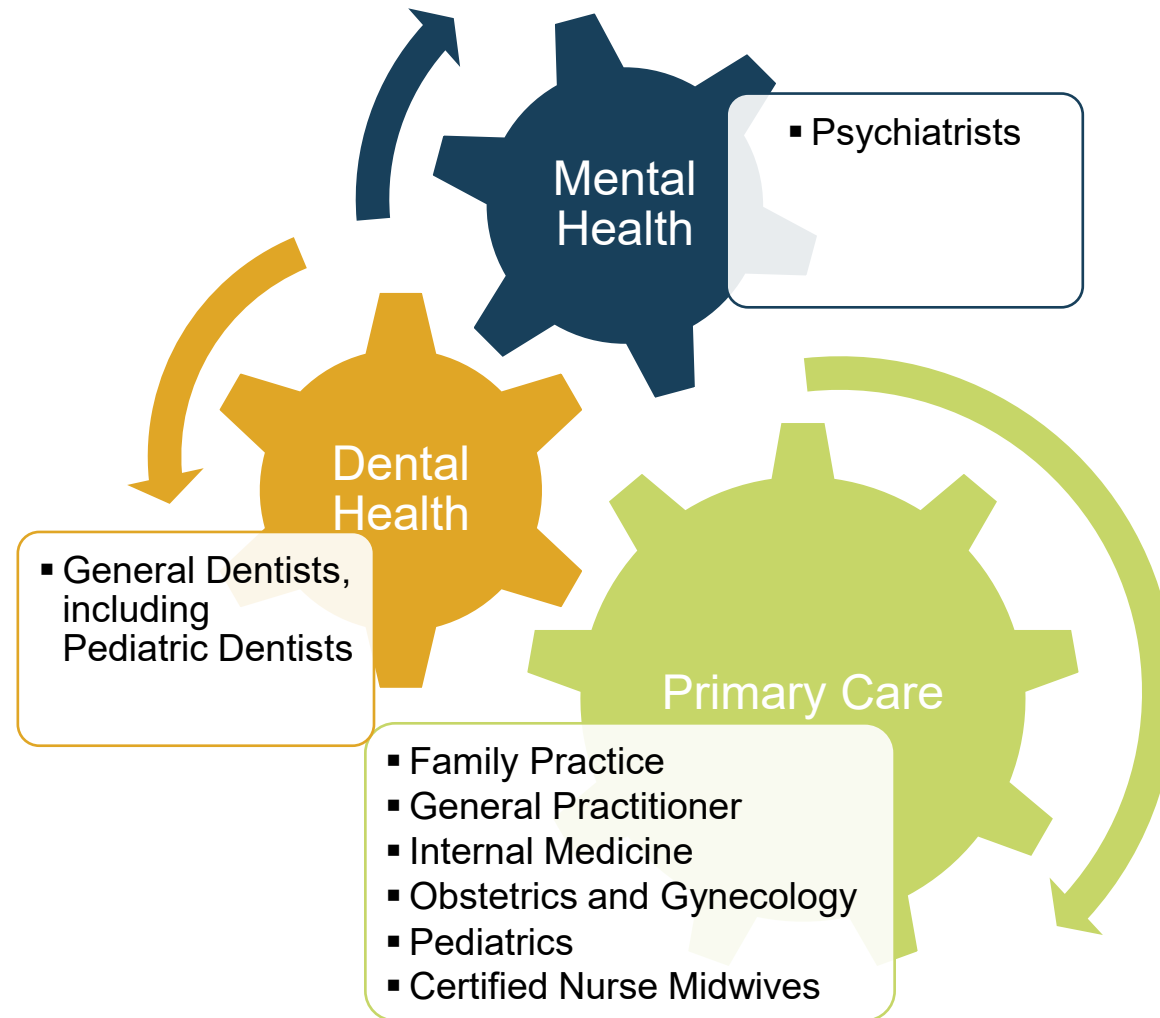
Mental Health

▪ Psychiatrists

Dental Health

▪ General Dentists, including Pediatric Dentists

Primary Care

▪ Family Practice
▪ General Practitioner
▪ Internal Medicine
▪ Obstetrics and Gynecology
▪ Pediatrics
▪ Certified Nurse Midwives